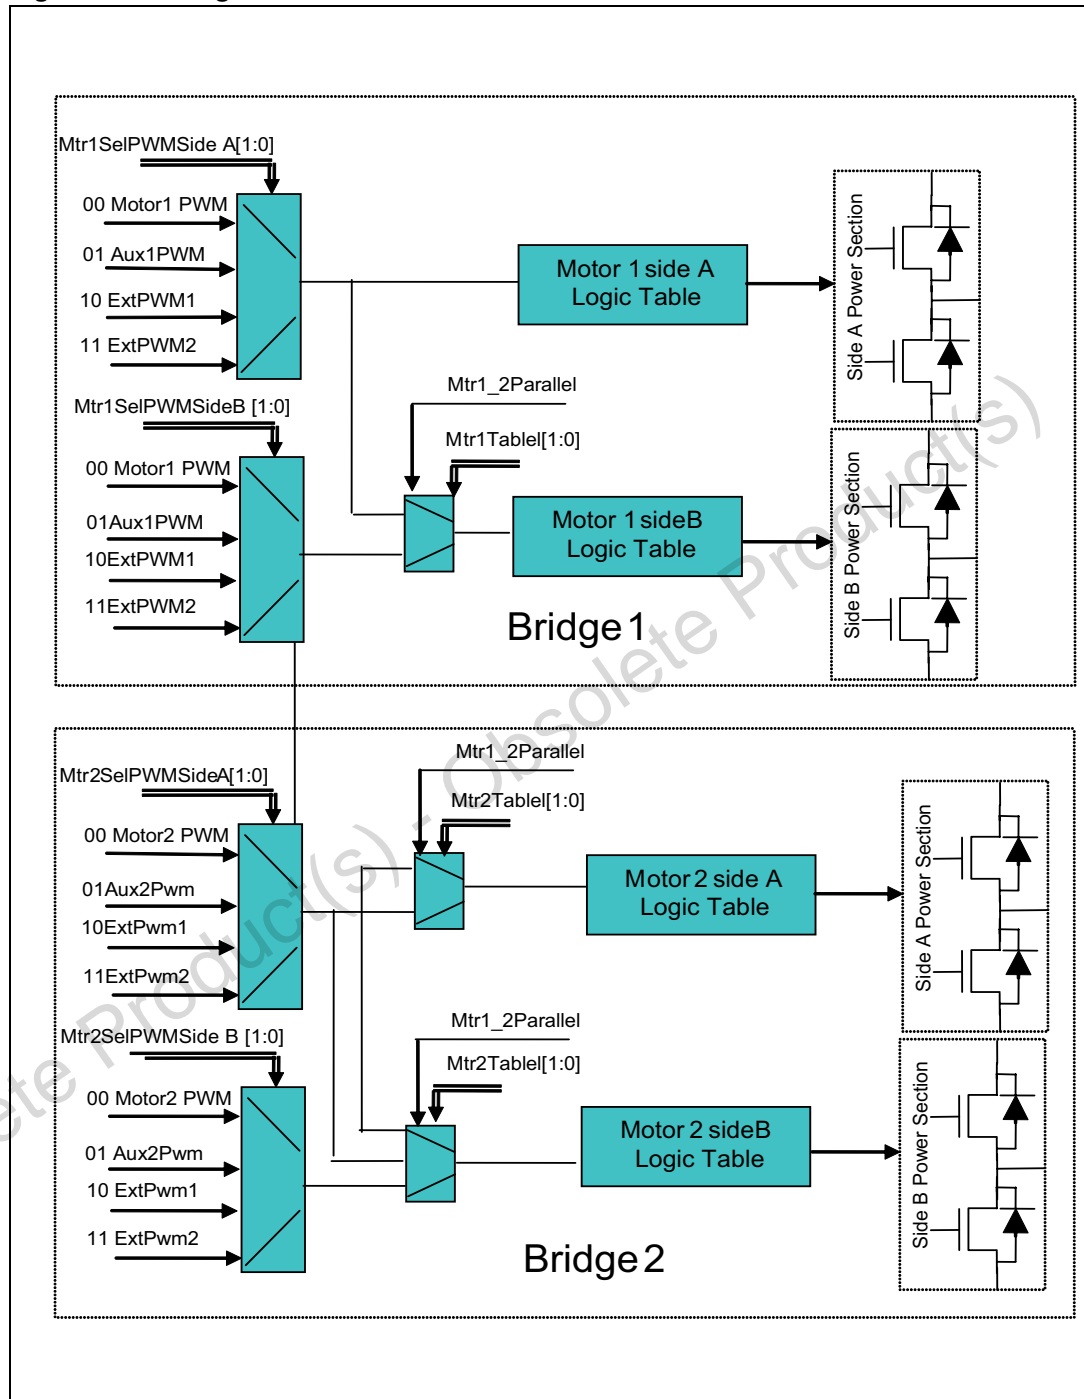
Mtr1SelPWMSide A[1:0]
00 Motor1 PWM
01 Aux1PWM
10 ExtPWM1
11 ExtPWM2
Motor 1 side A Logic Table
Side A Power Section
Mtr1SelPWMSideB [1:0]
Mtr1_2Parallel
Mtr1TableI[1:0]
00 Motor1 PWM
01Aux1PWM
10ExtPWM1
11ExtPWM2
Motor 1 sideB Logic Table
Side B Power Section
Bridge 1

Mtr2SelPWMSideA[1:0]
Mtr1_2Parallel
Mtr2TableI[1:0]
00 Motor2 PWM
01Aux2Pwm
10ExtPwm1
11ExtPwm2
Motor 2 side A Logic Table
Side A Power Section
Mtr2SelPWMSide B [1:0]
Mtr1_2Parallel
Mtr2TableI[1:0]
00 Motor2 PWM
01 Aux2Pwm
10 ExtPwm1
11 ExtPwm2
Motor 2 sideB Logic Table
Side B Power Section
Bridge 2

Obsolete Product(s) - Obsolete Product(s)